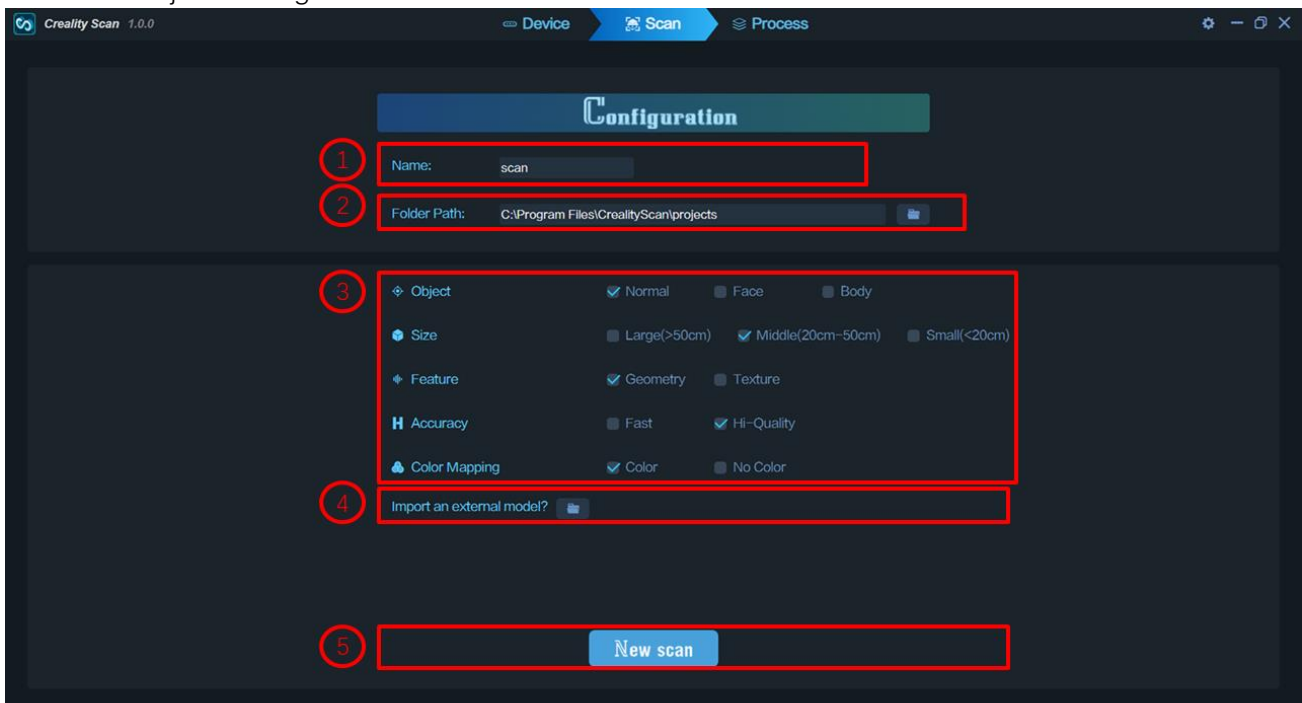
Creality Scan 1.0.0

Device Scan Process

Configuration

1

Name: scan

2

Folder Path: C:\Program Files\CrealityScan\projects

3

Object Normal Face Body

Size Large(>50cm) Middle(20cm-50cm) Small(<20cm)

Feature Geometry Texture

Accuracy Fast Hi-Quality

Color Mapping Color No Color

4

Import an external model?

5

New scan